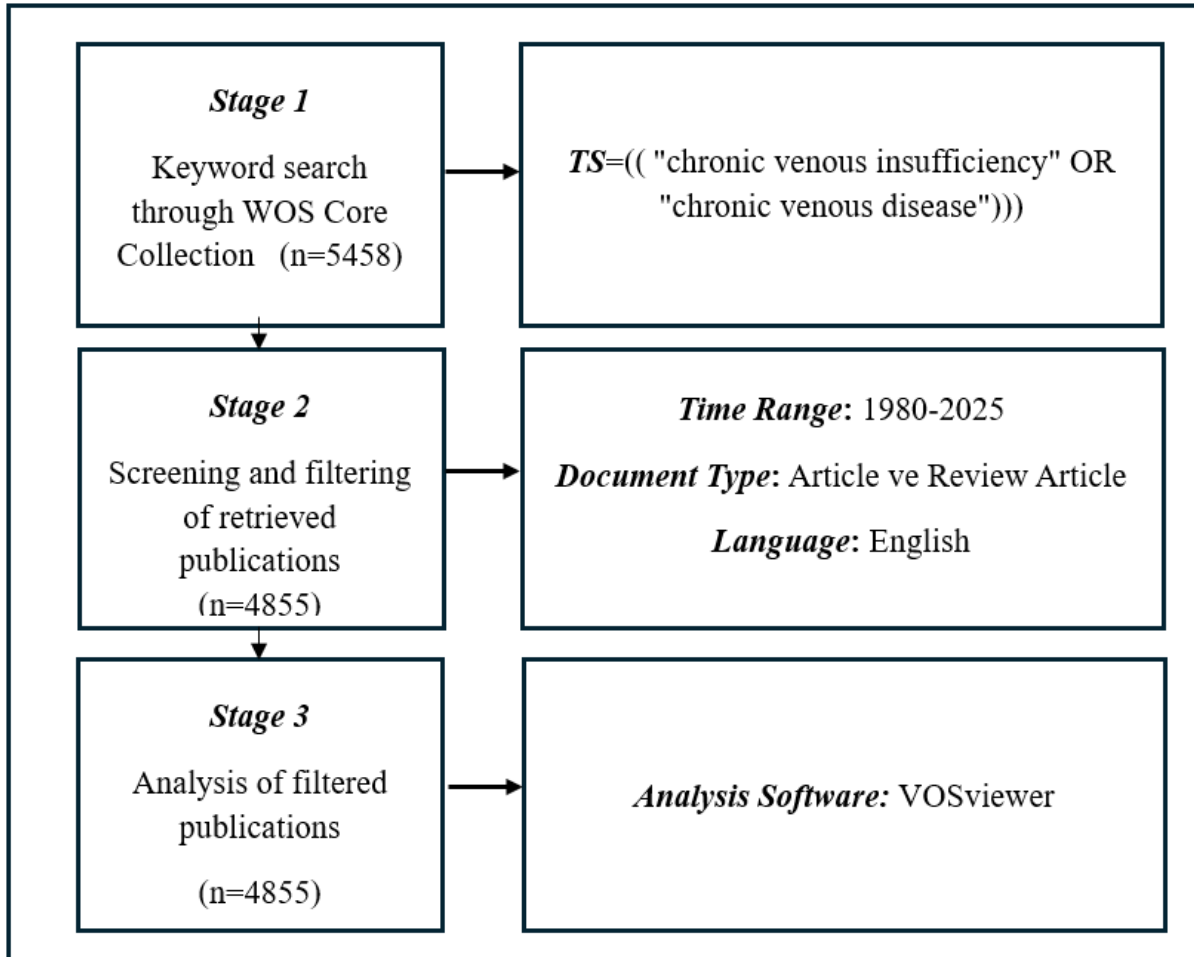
Stage 1

Keyword search through WOS Core Collection (n=5458)

TS=(( "chronic venous insufficiency" OR "chronic venous disease")))

Stage 2

Screening and filtering of retrieved publications (n=4855)

Time Range: 1980-2025

Document Type: Article ve Review Article

Language: English

Stage 3

Analysis of filtered publications

(n=4855)

Analysis Software: VOSviewer